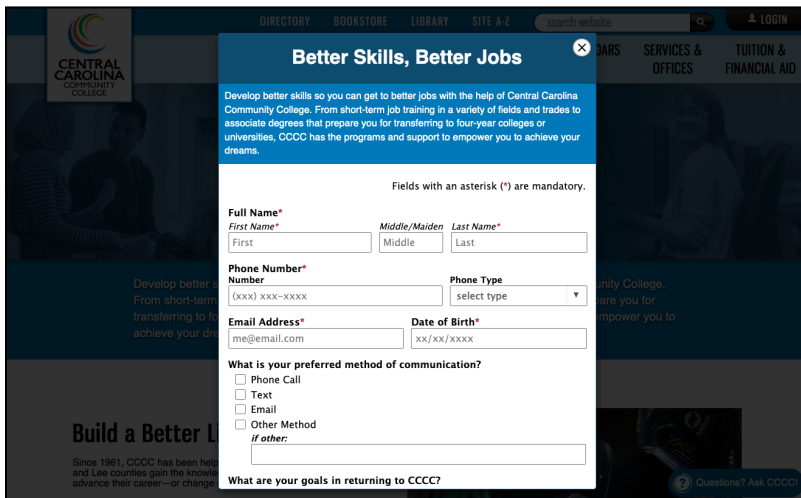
CENTRAL CAROLINA COMMUNITY COLLEGE

DIRECTORY BOOKSTORE LIBRARY SITE A-Z search website LOGIN

DARS SERVICES & OFFICES TUITION & FINANCIAL AID

Better Skills, Better Jobs

Develop better skills so you can get to better jobs with the help of Central Carolina Community College. From short-term job training in a variety of fields and trades to associate degrees that prepare you for transferring to four-year colleges or universities, CCCC has the programs and support to empower you to achieve your dreams.

Fields with an asterisk (*) are mandatory.

Full Name*
First Name* Middle/Maiden Last Name*
First Middle Last

Phone Number*
Number Phone Type
(xxx) xxx-xxxx select type

Email Address* Date of Birth*
me@email.com xx/xx/xxxx

What is your preferred method of communication?
Phone Call
Text
Email
Other Method
if other:

What are your goals in returning to CCCC?

Develop better s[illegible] unity College. From short-term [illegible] are you for transferring to fo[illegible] mpower you to achieve your dre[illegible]

Build a Better Li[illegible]

Since 1961, CCCC has been help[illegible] and Lee counties gain the knowle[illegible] advance their career—or change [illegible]

Questions? Ask CCCC!